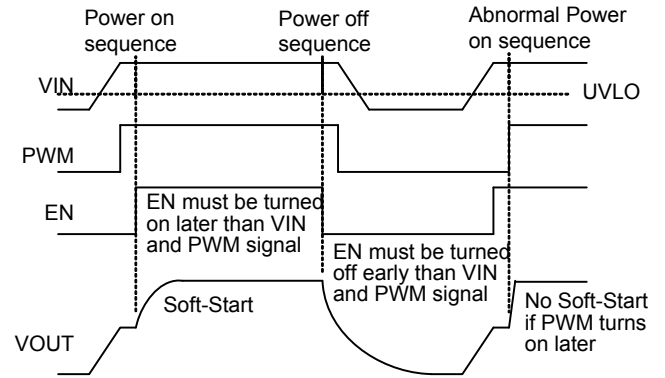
Power on sequence

Power off sequence

Abnormal Power on sequence

VIN

UVLO

PWM

EN

EN must be turned on later than VIN and PWM signal

EN must be turned off early than VIN and PWM signal

Soft-Start

No Soft-Start if PWM turns on later

VOUT